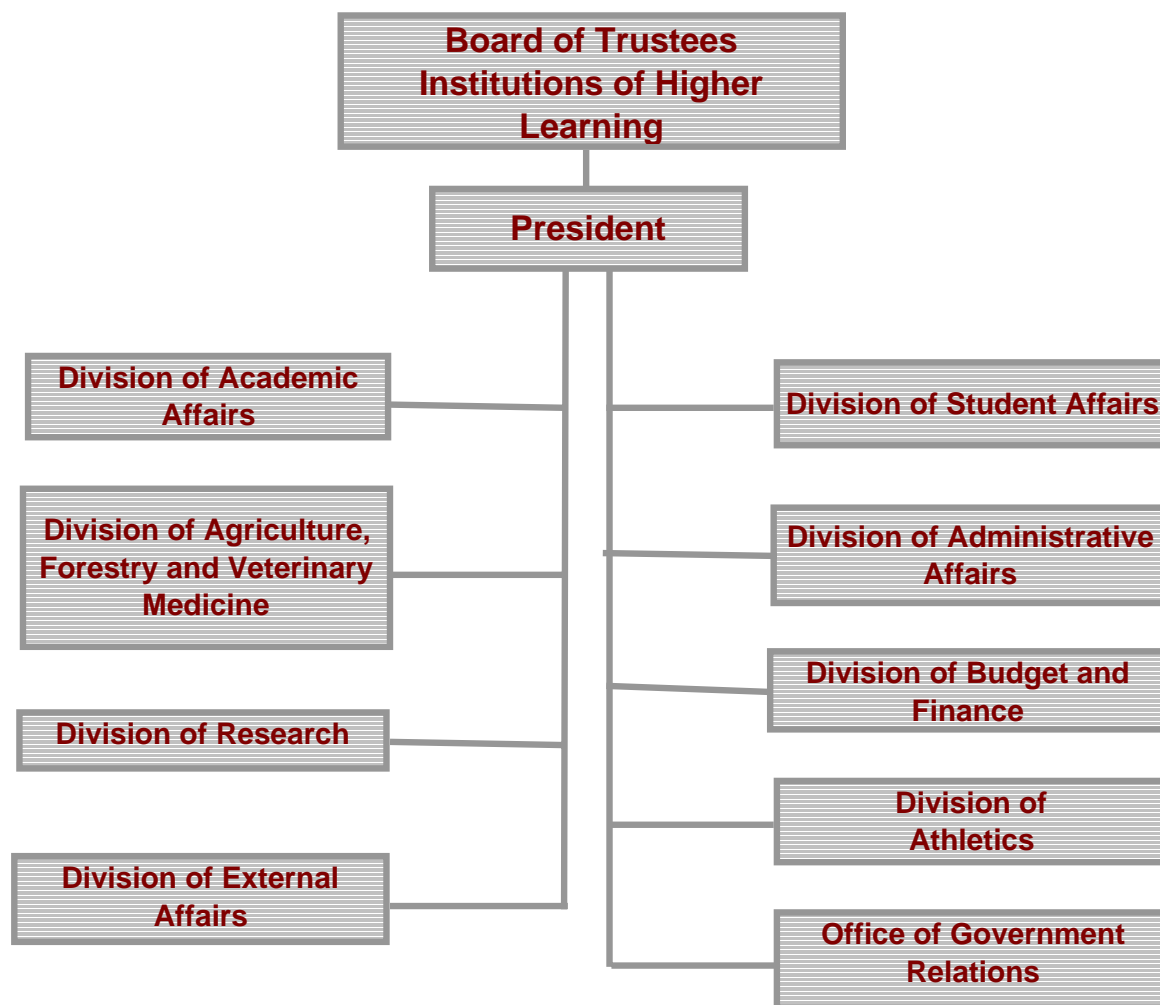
Board of Trustees Institutions of Higher Learning

President

Division of Academic Affairs

Division of Agriculture, Forestry and Veterinary Medicine

Division of Research

Division of External Affairs

Division of Student Affairs

Division of Administrative Affairs

Division of Budget and Finance

Division of Athletics

Office of Government Relations